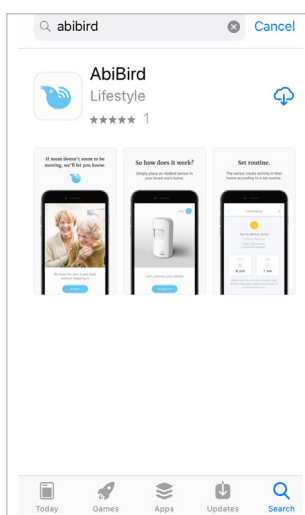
abibird

Cancel

AbiBird

Lifestyle

★★★★★ 1

If mum doesn't seem to be moving, we'll let you know.

So how does it work?

Simply place an AbiBird sensor in your loved one's home.

Let's connect your sensor

Set routine.

The sensor tracks activity in their home according to a set routine.

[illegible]

8 pm

7 am

Today

Games

Apps

Updates

Search